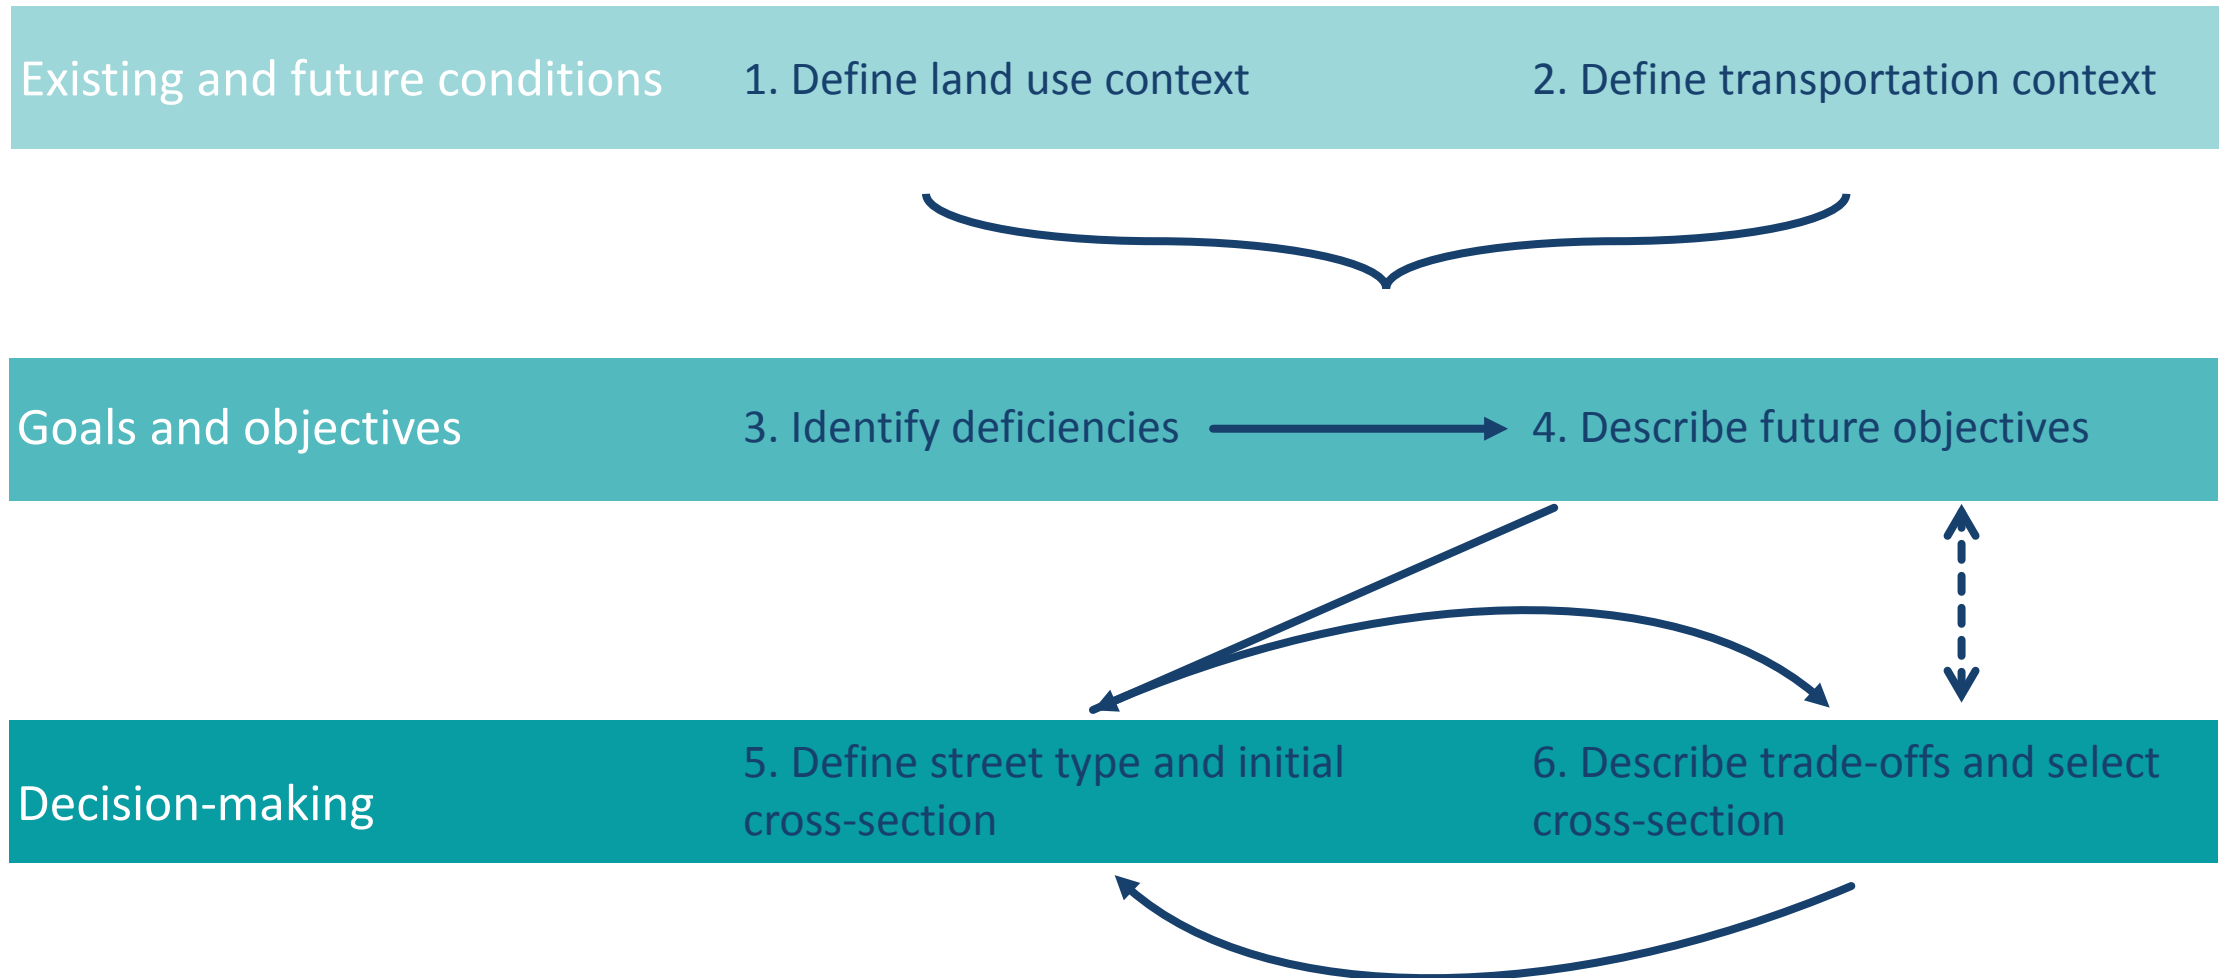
Existing and future conditions
1. Define land use context
2. Define transportation context

Goals and objectives
3. Identify deficiencies
4. Describe future objectives

Decision-making
5. Define street type and initial cross-section
6. Describe trade-offs and select cross-section